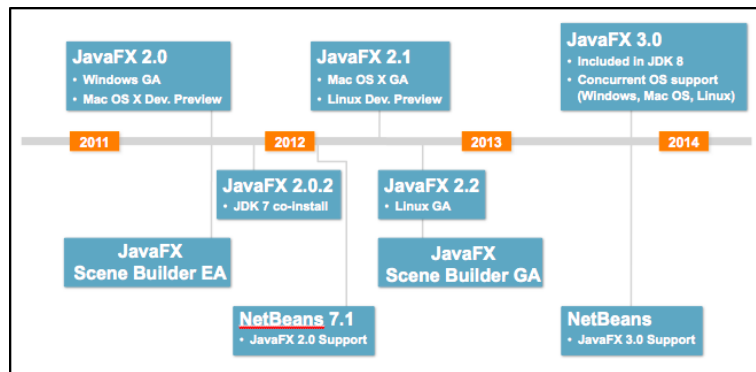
JavaFX 2.0
• Windows GA
• Mac OS X Dev. Preview

JavaFX 2.1
• Mac OS X GA
• Linux Dev. Preview

JavaFX 3.0
• Included in JDK 8
• Concurrent OS support (Windows, Mac OS, Linux)

2011

2012

2013

2014

JavaFX 2.0.2
• JDK 7 co-install

JavaFX 2.2
• Linux GA

JavaFX Scene Builder EA

JavaFX Scene Builder GA

NetBeans 7.1
• JavaFX 2.0 Support

NetBeans
• JavaFX 3.0 Support